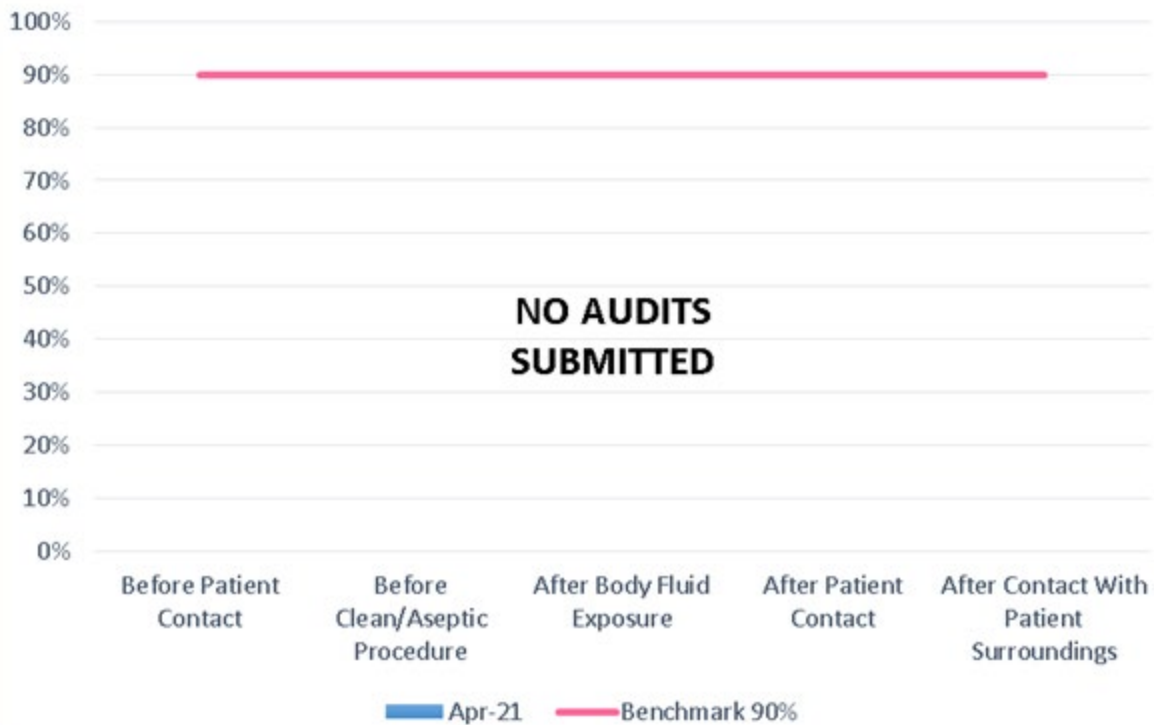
100%
90%
80%
70%
60%
50%
40%
30%
20%
10%
0%

NO AUDITS SUBMITTED

Before Patient Contact
Before Clean/Aseptic Procedure
After Body Fluid Exposure
After Patient Contact
After Contact With Patient Surroundings

Apr-21
Benchmark 90%